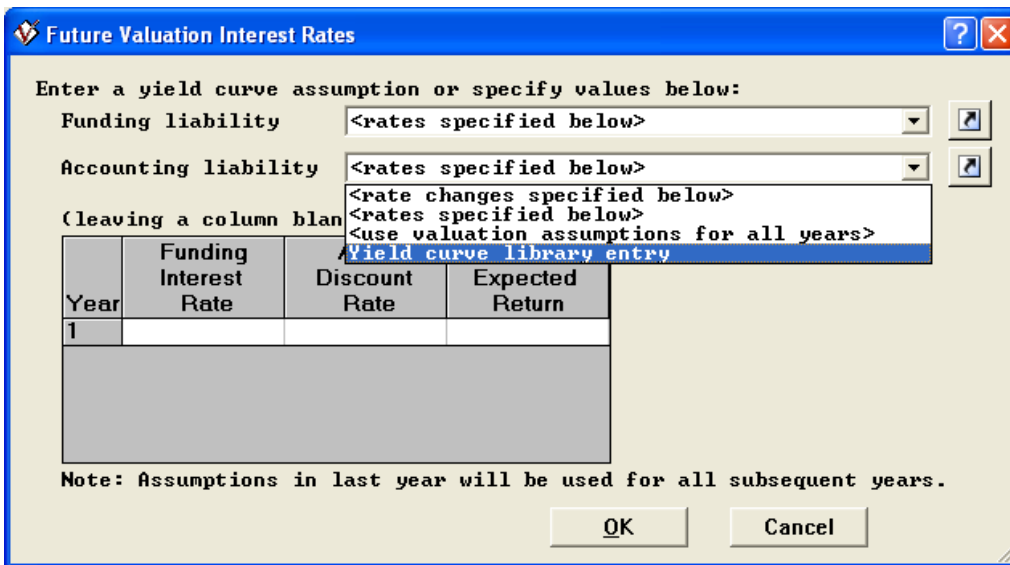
Future Valuation Interest Rates

Enter a yield curve assumption or specify values below:

Funding liability <rates specified below>

Accounting liability <rates specified below>

<rate changes specified below>
<rates specified below>
<use valuation assumptions for all years>
Yield curve library entry

(leaving a column blan

| Year | Funding Interest Rate | Discount Rate | Expected Return |
|---|---|---|---|
| 1 | | | |

Note: Assumptions in last year will be used for all subsequent years.

OK Cancel